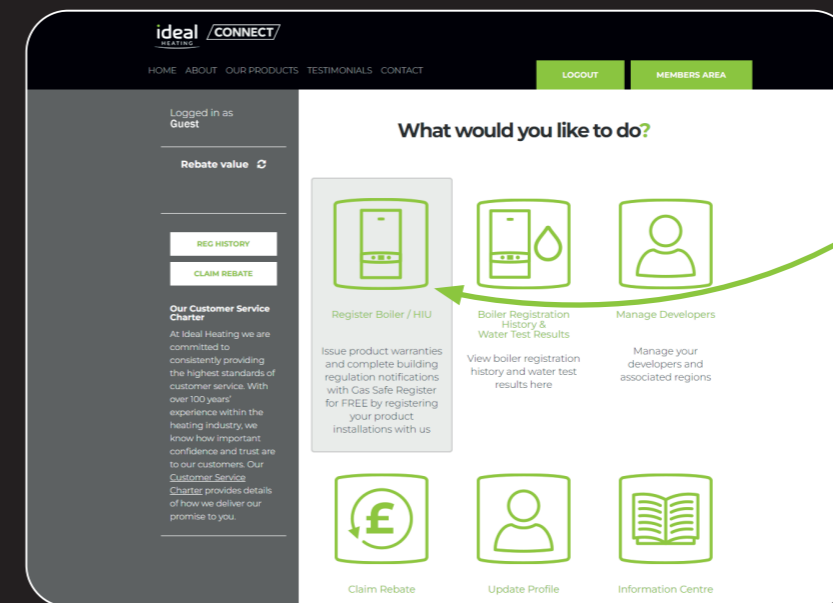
ideal HEATING CONNECT

HOME ABOUT OUR PRODUCTS TESTIMONIALS CONTACT

LOGOUT

MEMBERS AREA

Logged in as
Guest

Rebate value

REG HISTORY

CLAIM REBATE

Our Customer Service Charter

At Ideal Heating we are committed to consistently providing the highest standards of customer service. With over 100 years' experience within the heating industry, we know how important confidence and trust are to our customers. Our Customer Service Charter provides details of how we deliver our promise to you.

What would you like to do?

Register Boiler / HIU

Issue product warranties and complete building regulation notifications with Gas Safe Register for FREE by registering your product installations with us

Boiler Registration History & Water Test Results

View boiler registration history and water test results here

Manage Developers

Manage your developers and associated regions

Claim Rebate

Update Profile

Information Centre